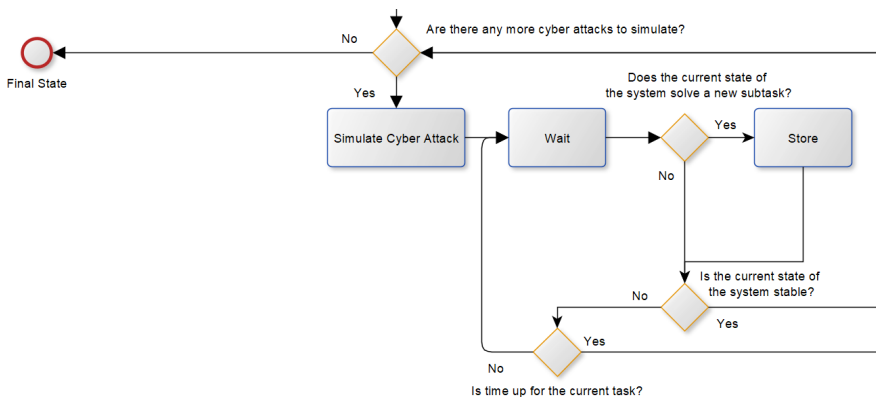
Are there any more cyber attacks to simulate?

No

Final State

Yes

Simulate Cyber Attack

Wait

Does the current state of the system solve a new subtask?

Yes

Store

No

Is the current state of the system stable?

No

Yes

Yes

No

Is time up for the current task?